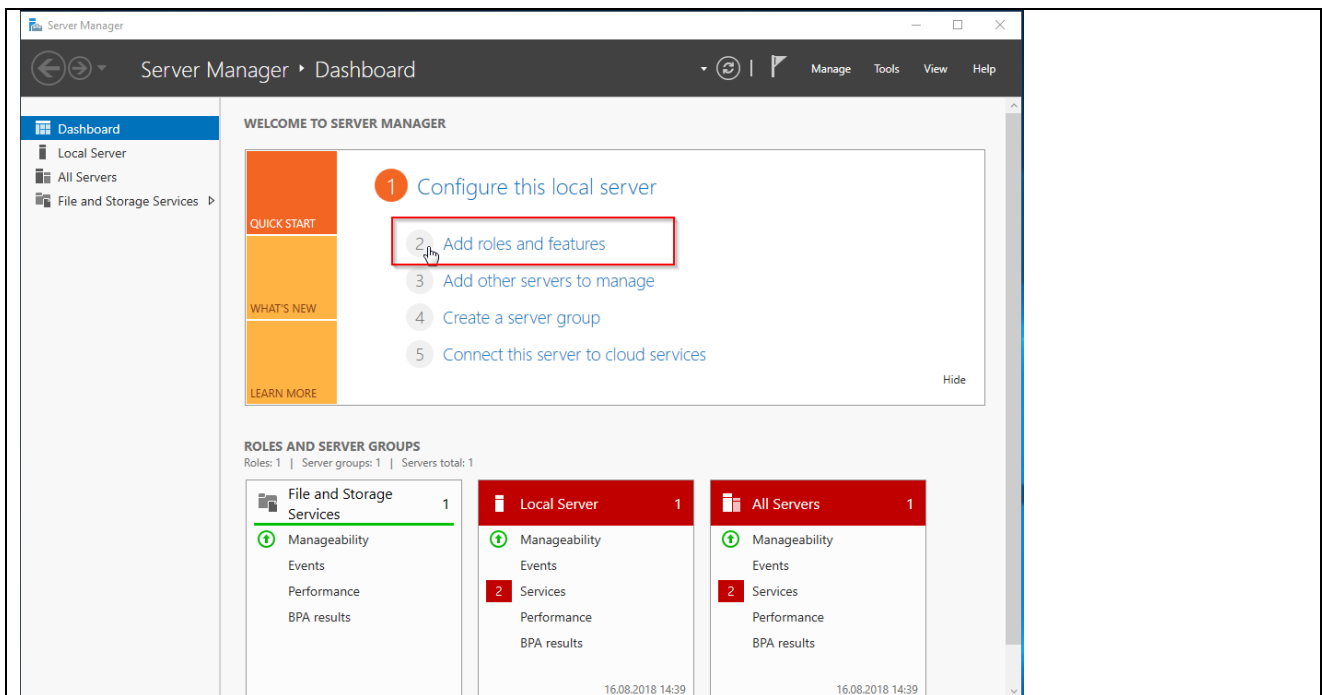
Server Manager

Server Manager ‣ Dashboard

Manage Tools View Help

Dashboard
Local Server
All Servers
File and Storage Services

WELCOME TO SERVER MANAGER

QUICK START

WHAT'S NEW

LEARN MORE

1 Configure this local server

2 Add roles and features

3 Add other servers to manage

4 Create a server group

5 Connect this server to cloud services

Hide

ROLES AND SERVER GROUPS
Roles: 1 | Server groups: 1 | Servers total: 1

| File and Storage Services 1 | Local Server 1 | All Servers 1 |
|---|---|---|
| Manageability | Manageability | Manageability |
| Events | Events | Events |
| Performance | 2 Services | 2 Services |
| BPA results | Performance | Performance |
| | BPA results | BPA results |
| | 16.08.2018 14:39 | 16.08.2018 14:39 |